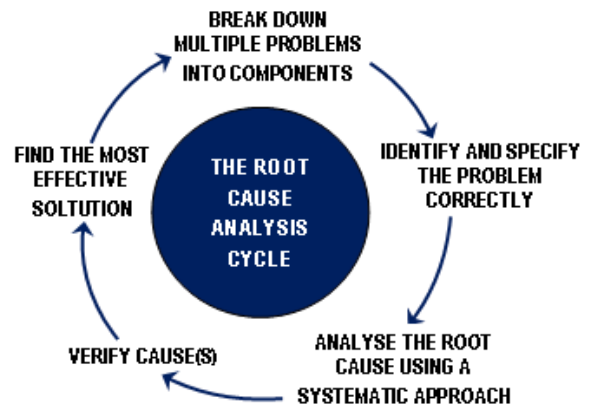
THE ROOT CAUSE ANALYSIS CYCLE

BREAK DOWN MULTIPLE PROBLEMS INTO COMPONENTS

IDENTIFY AND SPECIFY THE PROBLEM CORRECTLY

ANALYSE THE ROOT CAUSE USING A SYSTEMATIC APPROACH

VERIFY CAUSE(S)

FIND THE MOST EFFECTIVE SOLTUTION